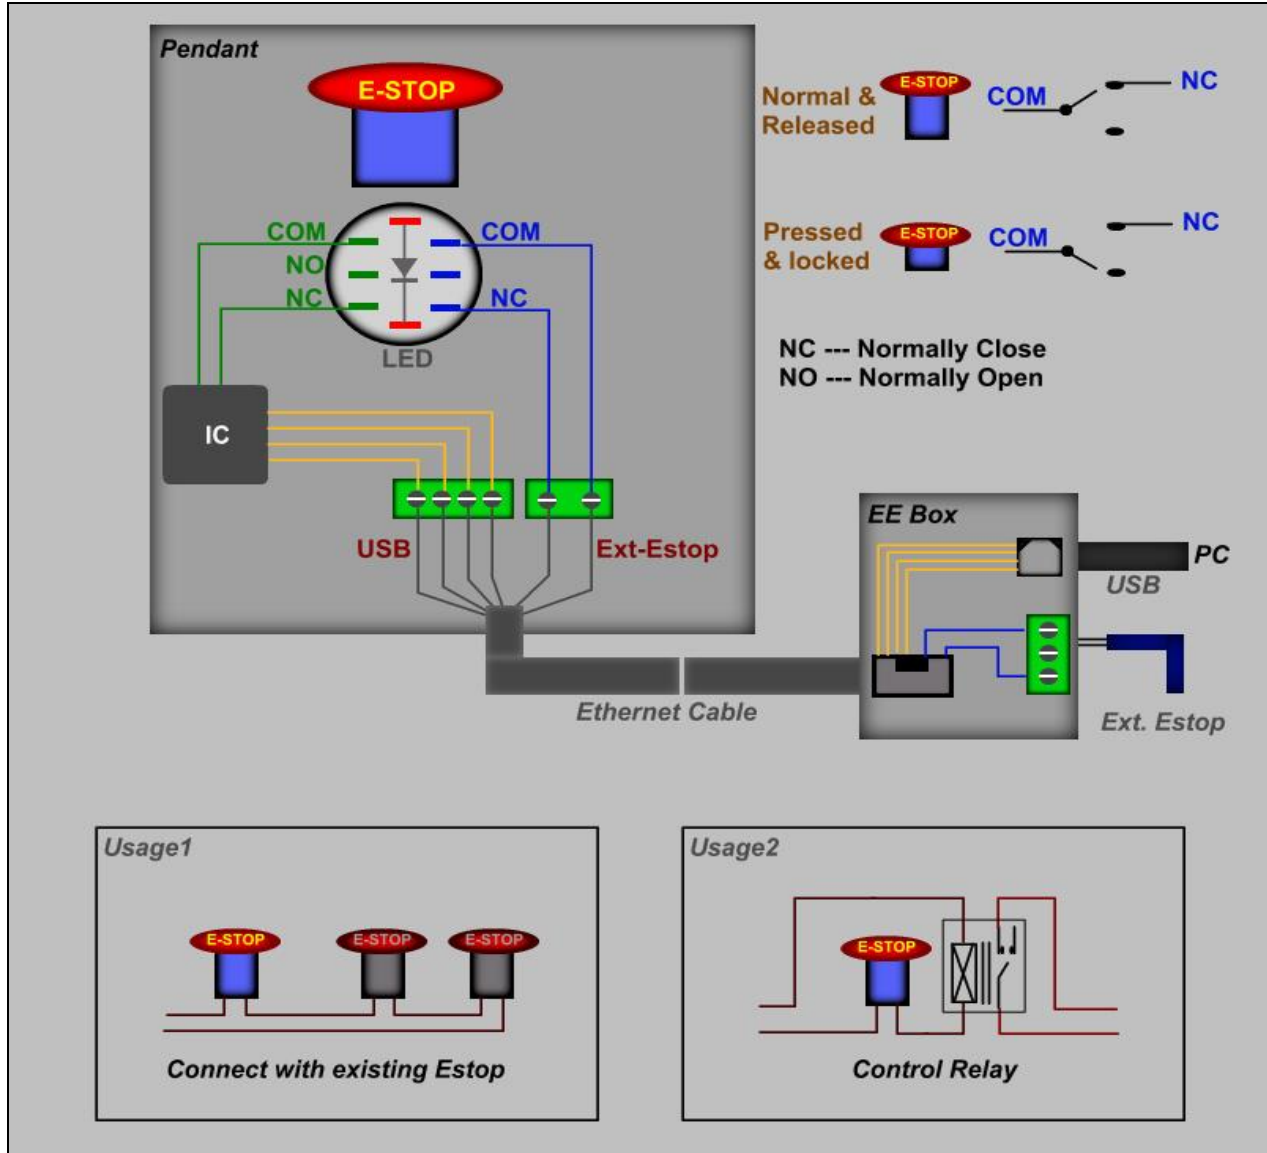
Pendant

E-STOP

COM
NO
NC
COM
NC
LED

IC

USB
Ext-Estop

Normal & Released
E-STOP
COM
NC

Pressed & locked
E-STOP
COM
NC

NC --- Normally Close
NO --- Normally Open

EE Box
PC
USB
Ext. Estop

Ethernet Cable

Usage1
E-STOP
E-STOP
E-STOP
Connect with existing Estop

Usage2
E-STOP
Control Relay